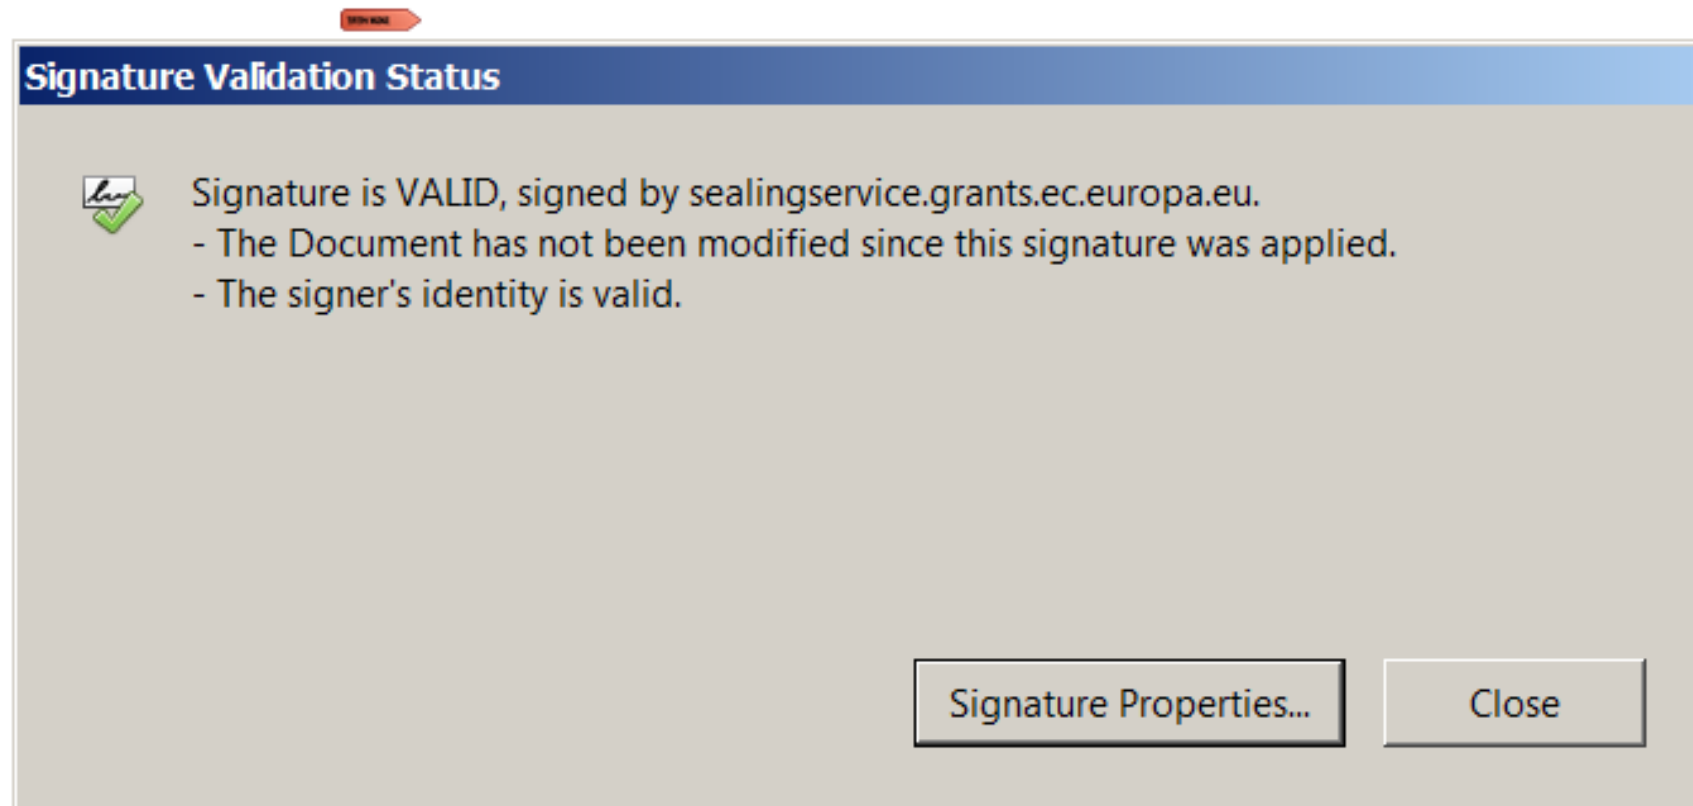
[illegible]

Signature Validation Status

Signature is VALID, signed by sealingservice.grants.ec.europa.eu.
- The Document has not been modified since this signature was applied.
- The signer's identity is valid.

Signature Properties...

Close